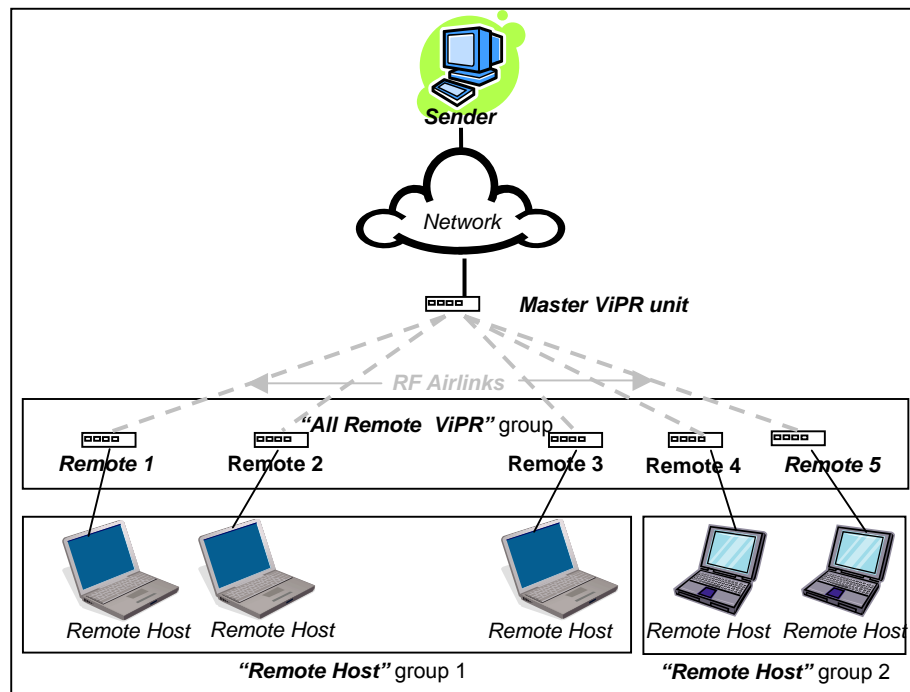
Sender

Network

Master ViPR unit

RF Airlinks

"All Remote ViPR" group

Remote 1

Remote 2

Remote 3

Remote 4

Remote 5

Remote Host

Remote Host

Remote Host

Remote Host

Remote Host

"Remote Host" group 1

"Remote Host" group 2